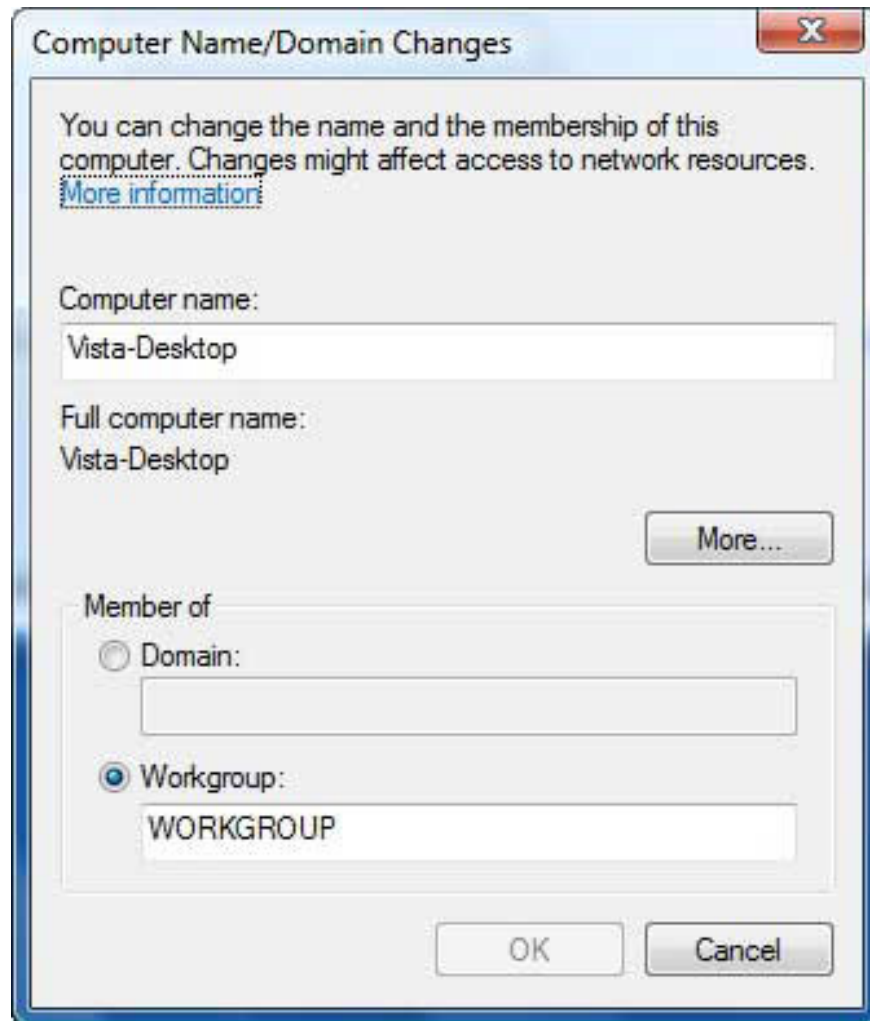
Computer Name/Domain Changes

You can change the name and the membership of this computer. Changes might affect access to network resources. More information

Computer name:

Vista-Desktop

Full computer name:

Vista-Desktop

More...

Member of

Domain:

Workgroup:

WORKGROUP

OK

Cancel